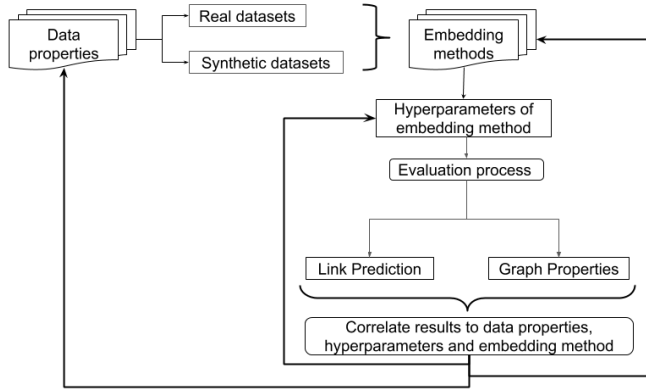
Data properties

Real datasets

Synthetic datasets

Embedding methods

Hyperparameters of embedding method

Evaluation process

Link Prediction

Graph Properties

Correlate results to data properties, hyperparameters and embedding method